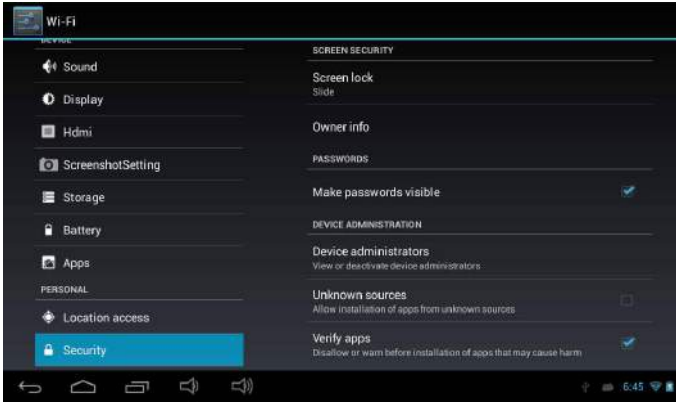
Wi-Fi

DEVICE

Sound

Display

Hdmi

ScreenshotSetting

Storage

Battery

Apps

PERSONAL

Location access

Security

SCREEN SECURITY

Screen lock
Slide

Owner info

PASSWORDS

Make passwords visible

DEVICE ADMINISTRATION

Device administrators
View or deactivate device administrators

Unknown sources
Allow installation of apps from unknown sources

Verify apps
Disallow or warn before installation of apps that may cause harm

6:45